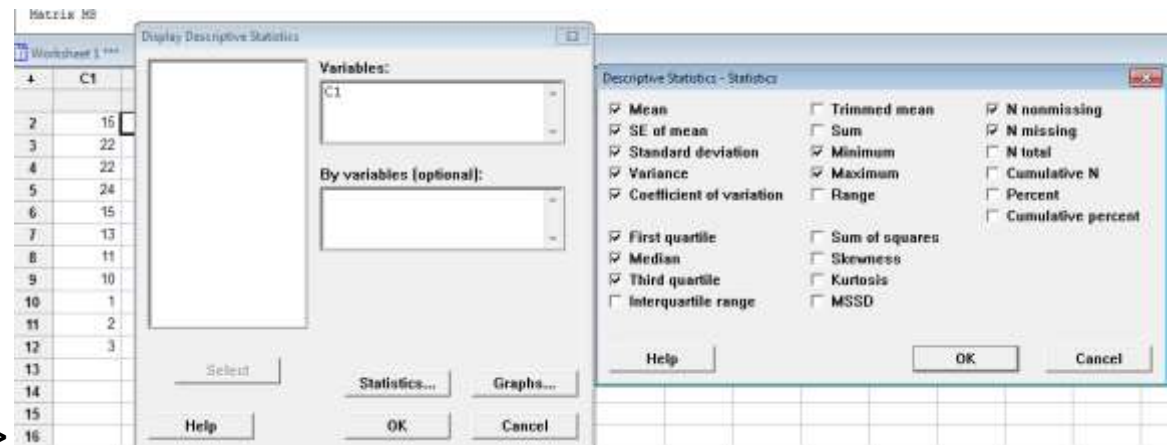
Matrix MS

Worksheet 1 ***

| + | C1 |
|---|---|
| | |
| 2 | 15 |
| 3 | 22 |
| 4 | 22 |
| 5 | 24 |
| 6 | 15 |
| 7 | 13 |
| 8 | 11 |
| 9 | 10 |
| 10 | 1 |
| 11 | 2 |
| 12 | 3 |
| 13 | |
| 14 | |
| 15 | |
| 16 | |

Display Descriptive Statistics

Variables:
C1

By variables (optional):

Select

Statistics...
Graphs...

Help
OK
Cancel

Descriptive Statistics - Statistics

☑ Mean
☑ SE of mean
☑ Standard deviation
☑ Variance
☑ Coefficient of variation

☑ First quartile
☑ Median
☑ Third quartile
☐ Interquartile range

☐ Trimmed mean
☐ Sum
☑ Minimum
☑ Maximum
☐ Range

☐ Sum of squares
☐ Skewness
☐ Kurtosis
☐ MSSD

☑ N nonmissing
☑ N missing
☐ N total
☐ Cumulative N
☐ Percent
☐ Cumulative percent

Help
OK
Cancel